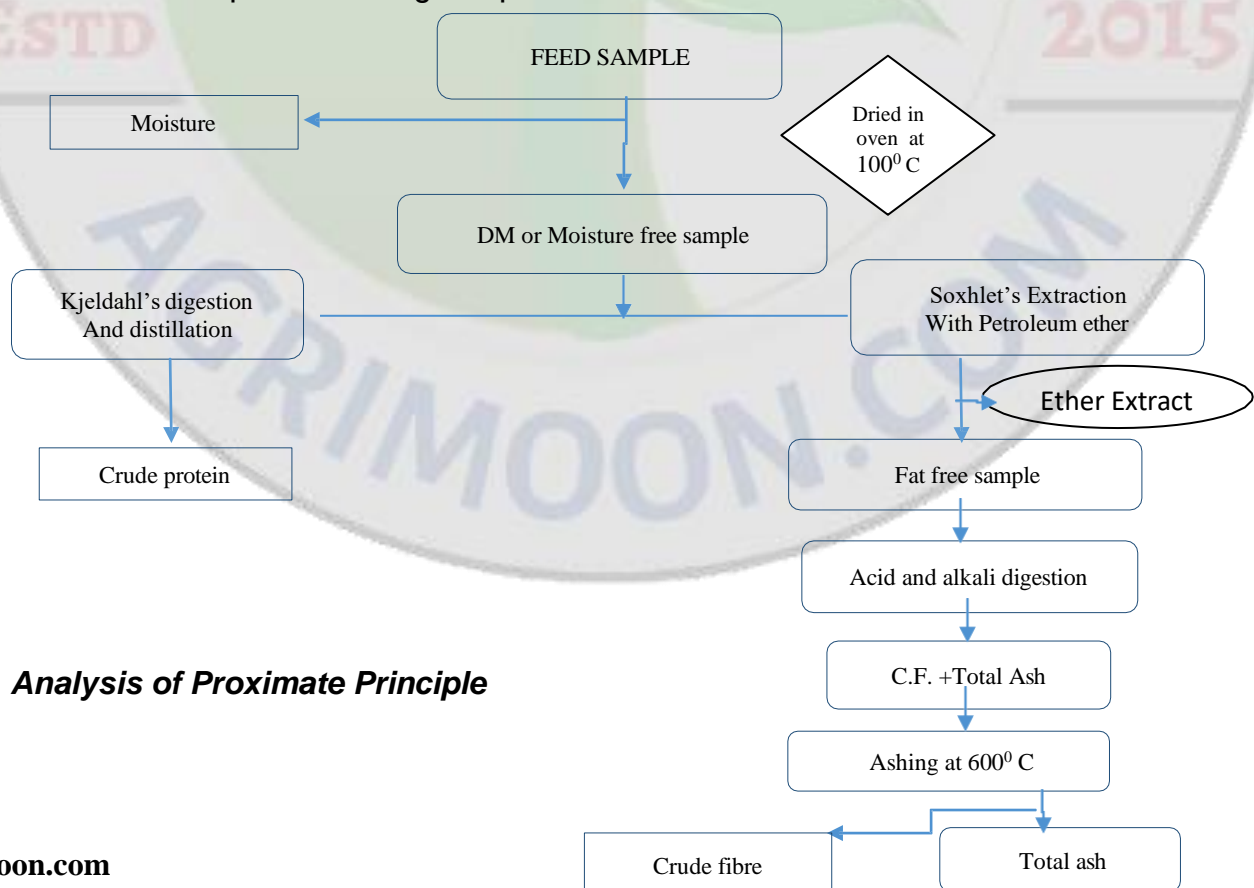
ESTD

2015

FEED SAMPLE

Moisture

Dried in oven at $100^0$ C

DM or Moisture free sample

Kjeldahl's digestion And distillation

Soxhlet's Extraction With Petroleum ether

Ether Extract

Crude protein

Fat free sample

Acid and alkali digestion

Analysis of Proximate Principle

C.F. +Total Ash

Ashing at $600^0$ C

oon.com

Crude fibre

Total ash

AGRIMOON.COM